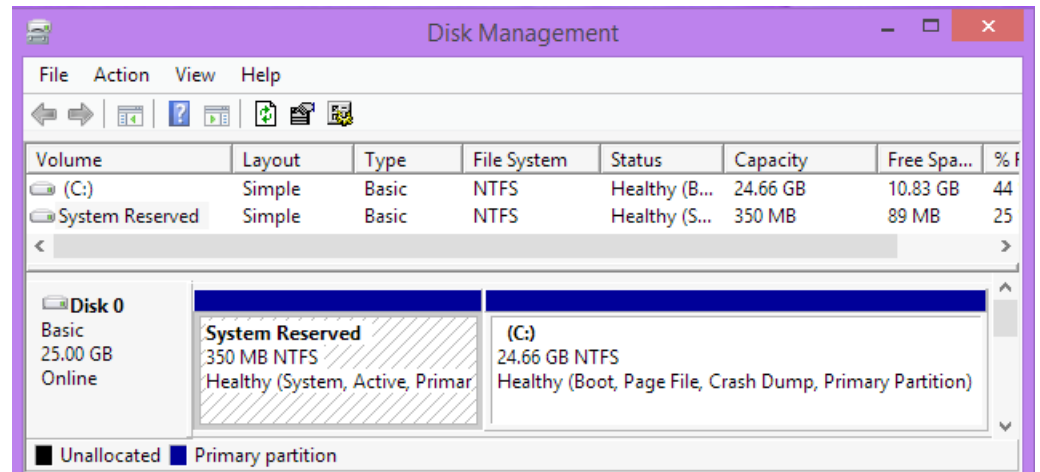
Disk Management

File Action View Help

| Volume | Layout | Type | File System | Status | Capacity | Free Spa... | % F |
|---|---|---|---|---|---|---|---|
| (C:) | Simple | Basic | NTFS | Healthy (B... | 24.66 GB | 10.83 GB | 44 |
| System Reserved | Simple | Basic | NTFS | Healthy (S... | 350 MB | 89 MB | 25 |

Disk 0
Basic
25.00 GB
Online

System Reserved
350 MB NTFS
Healthy (System, Active, Primar

(C:)
24.66 GB NTFS
Healthy (Boot, Page File, Crash Dump, Primary Partition)

Unallocated Primary partition